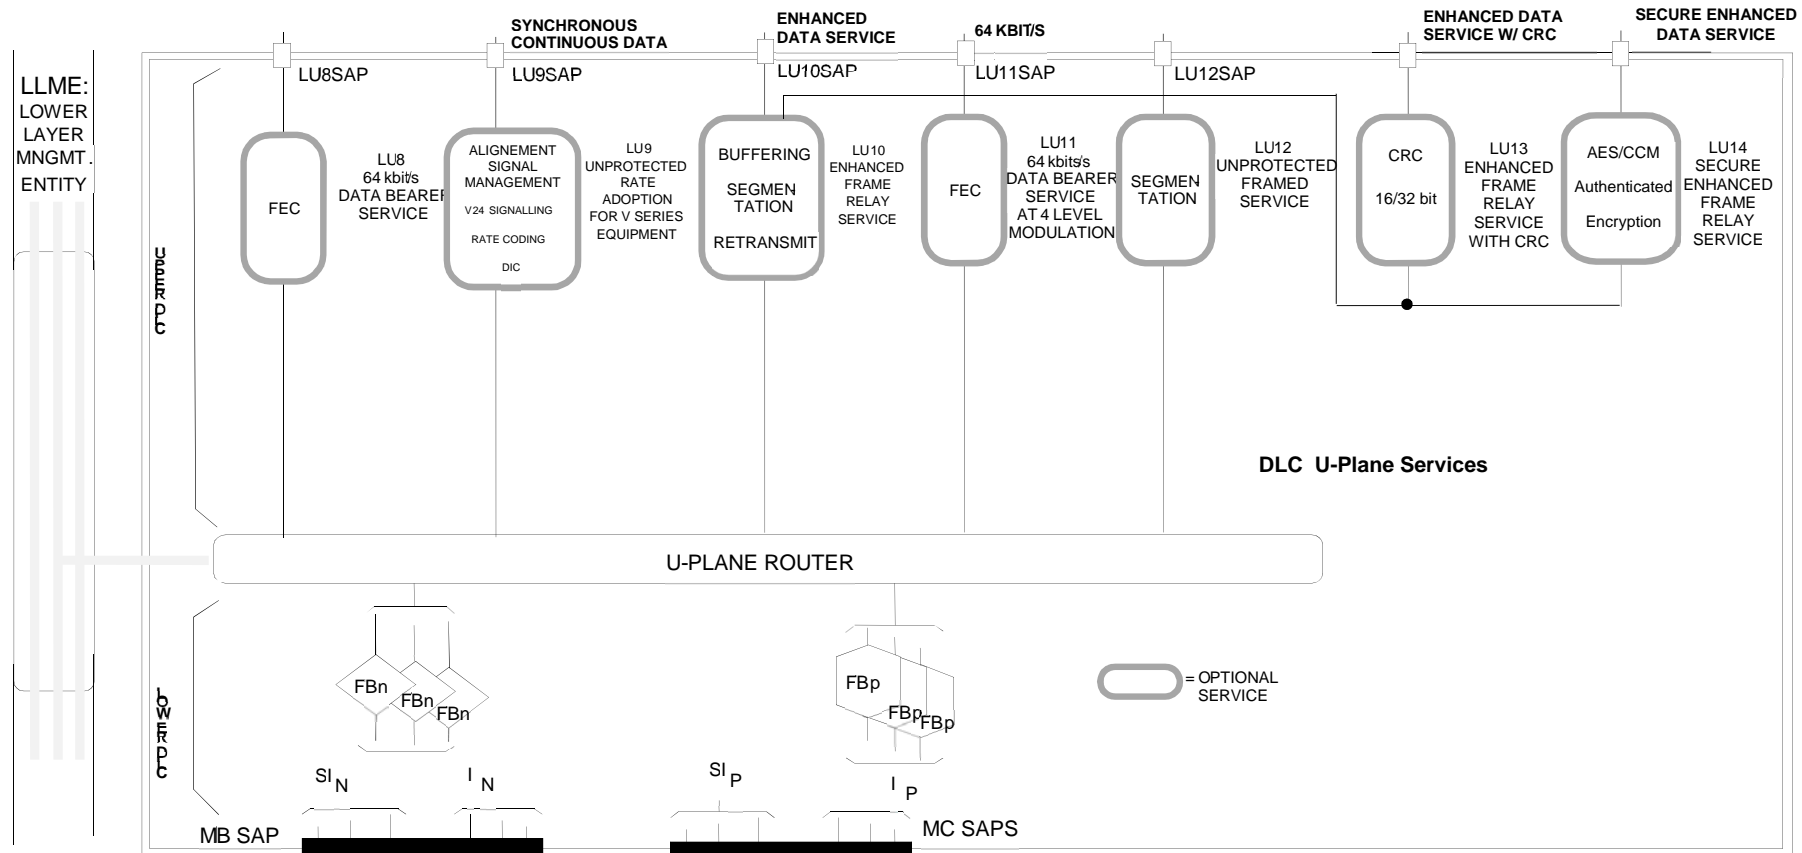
SYNCHRONOUS CONTINUOUS DATA

ENHANCED DATA SERVICE

64 KBIT/S

ENHANCED DATA SERVICE W/ CRC

SECURE ENHANCED DATA SERVICE

LLME: LOWER LAYER MNGMT. ENTITY

LU8SAP

LU9SAP

LU10SAP

LU11SAP

LU12SAP

FEC

LU8 64 kbit/s DATA BEARER SERVICE

ALIGNEMENT SIGNAL MANAGEMENT V24 SIGNALLING RATE CODING DIC

LU9 UNPROTECTED RATE ADOPTION FOR V SERIES EQUIPMENT

BUFFERING SEGMENTATION RETRANSMIT

LU10 ENHANCED FRAME RELAY SERVICE

FEC

LU11 64 kbits/s DATA BEARER SERVICE AT 4 LEVEL MODULATION

SEGMENTATION

LU12 UNPROTECTED FRAMED SERVICE

CRC 16/32 bit

LU13 ENHANCED FRAME RELAY SERVICE WITH CRC

AES/CCM Authenticated Encryption

LU14 SECURE ENHANCED FRAME RELAY SERVICE

UPPER DLC

DLC U-Plane Services

U-PLANE ROUTER

LOWER DLC

FBn FBn FBn

FBp FBp FBp

= OPTIONAL SERVICE

$SI_N$

$I_N$

$SI_P$

$I_P$

MB SAP

MC SAPS